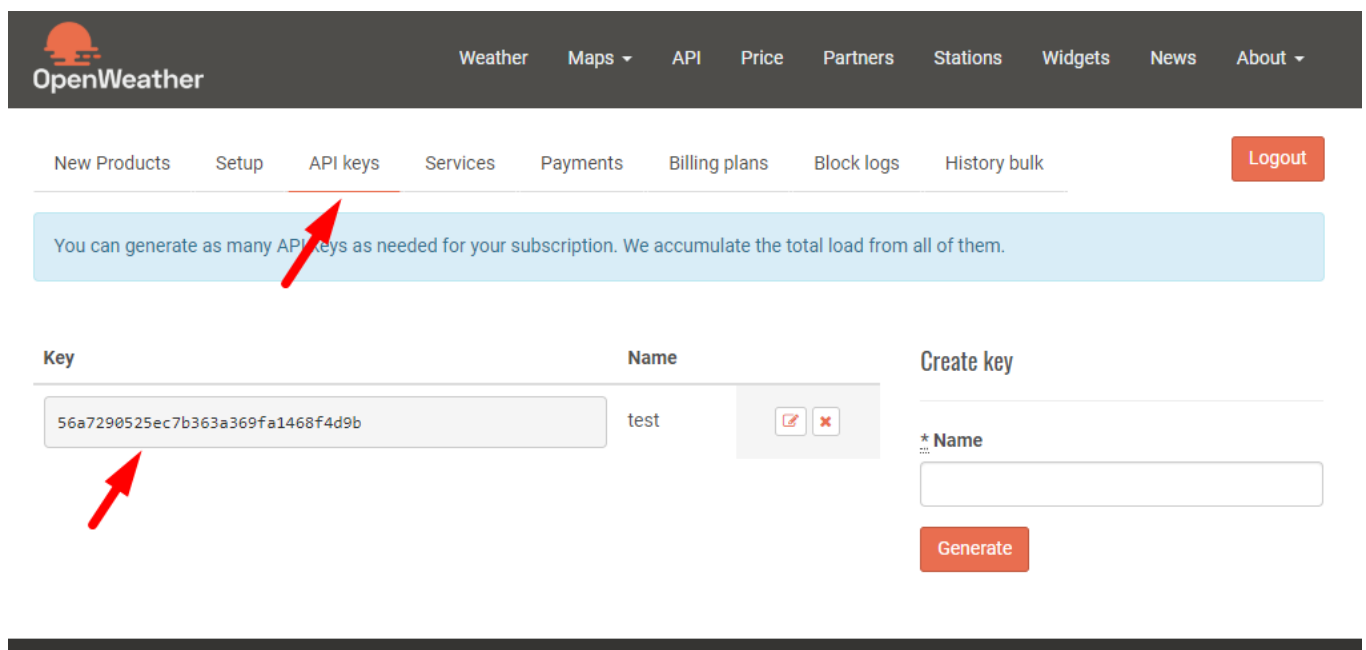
OpenWeather

Weather Maps API Price Partners Stations Widgets News About

New Products Setup API keys Services Payments Billing plans Block logs History bulk

Logout

You can generate as many API keys as needed for your subscription. We accumulate the total load from all of them.

| Key | Name |
|---|---|
| 56a7290525ec7b363a369fa1468f4d9b | test |

Create key

* Name

Generate